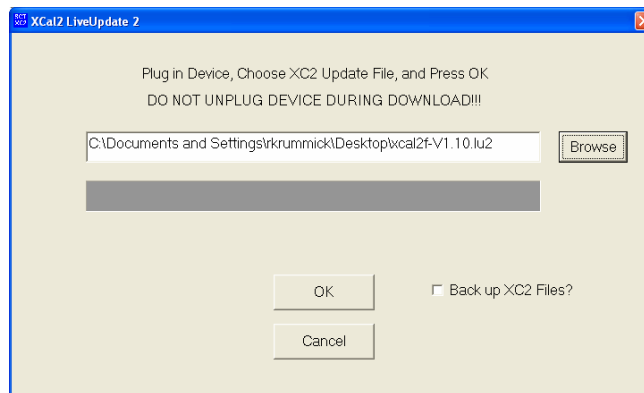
XCal2 LiveUpdate 2

Plug in Device, Choose XC2 Update File, and Press OK
DO NOT UNPLUG DEVICE DURING DOWNLOAD!!!

C:\Documents and Settings\rkrummick\Desktop\xcal2f-V1.10.lu2

Browse

OK

Back up XC2 Files?

Cancel